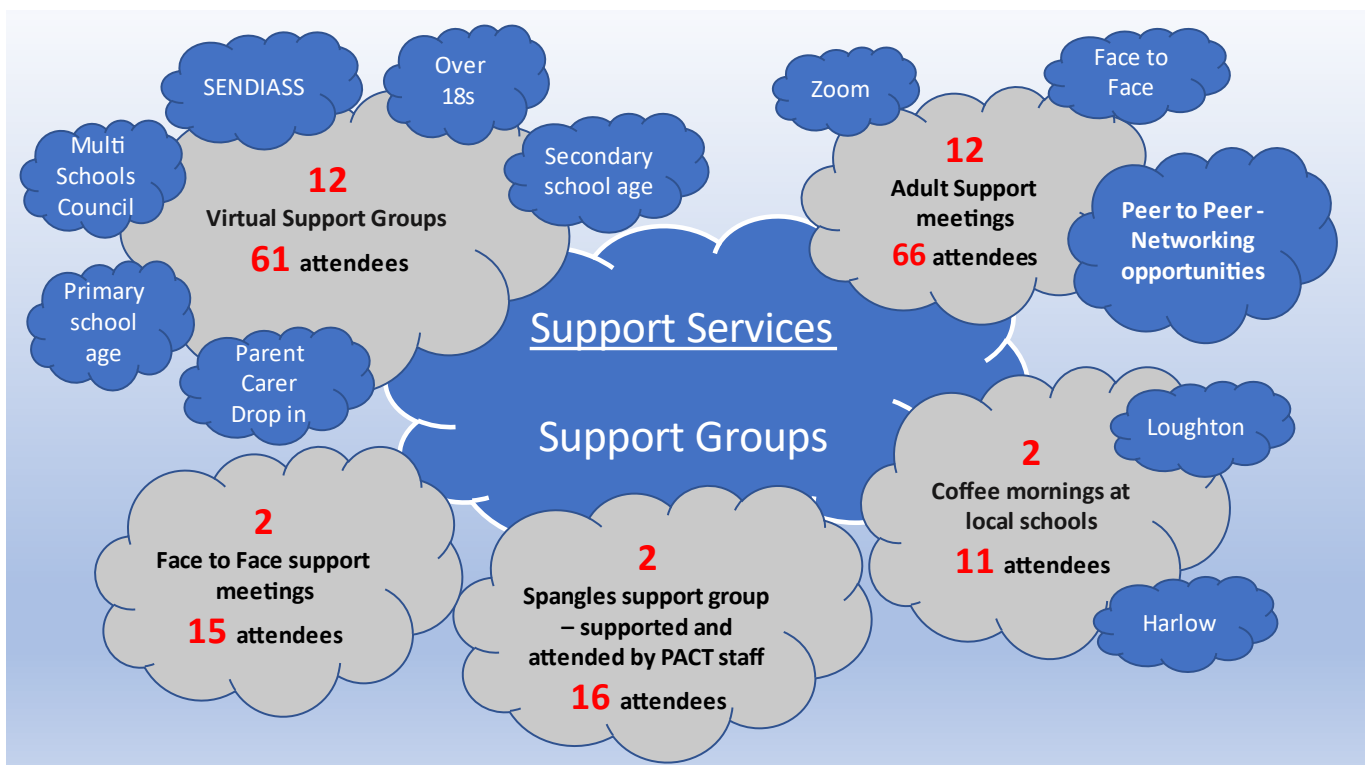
SENDIASS

Over 18s

Multi Schools Council

12
Virtual Support Groups
61 attendees

Secondary school age

Primary school age

Parent Carer Drop in

Zoom

Face to Face

12
Adult Support meetings
66 attendees

Peer to Peer - Networking opportunities

Support Services

Support Groups

Loughton

2
Coffee mornings at local schools
11 attendees

Harlow

2
Face to Face support meetings
15 attendees

2
Spangles support group – supported and attended by PACT staff
16 attendees